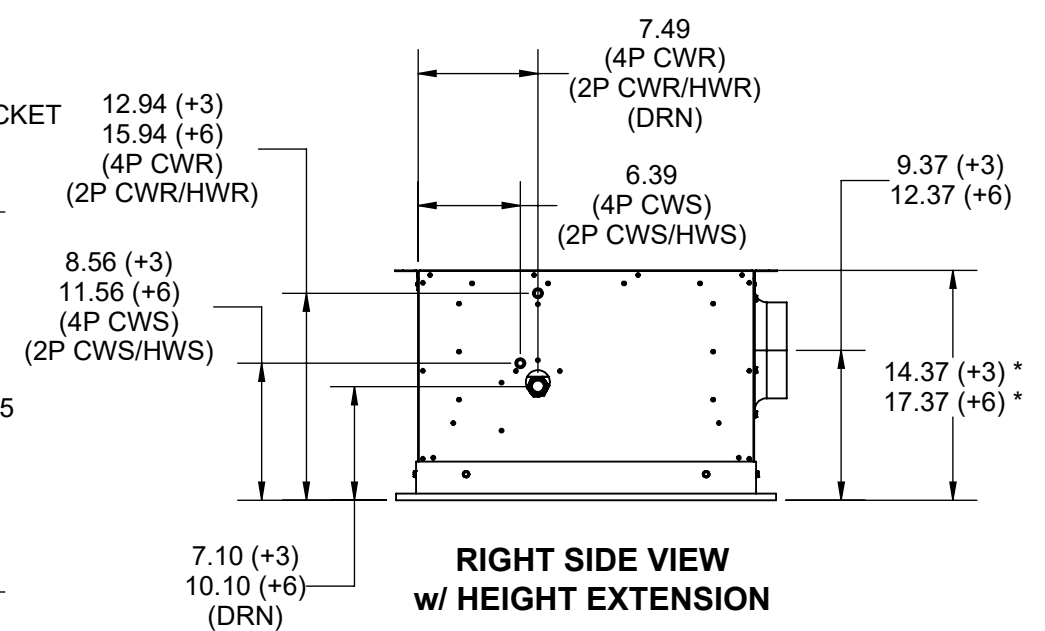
CKET

12.94 (+3)
15.94 (+6)
(4P CWR)
(2P CWR/HWR)

7.49
(4P CWR)
(2P CWR/HWR)
(DRN)

6.39
(4P CWS)
(2P CWS/HWS)

9.37 (+3)
12.37 (+6)

8.56 (+3)
11.56 (+6)
(4P CWS)
(2P CWS/HWS)

5

14.37 (+3) *
17.37 (+6) *

7.10 (+3)
10.10 (+6)
(DRN)

RIGHT SIDE VIEW
w/ HEIGHT EXTENSION